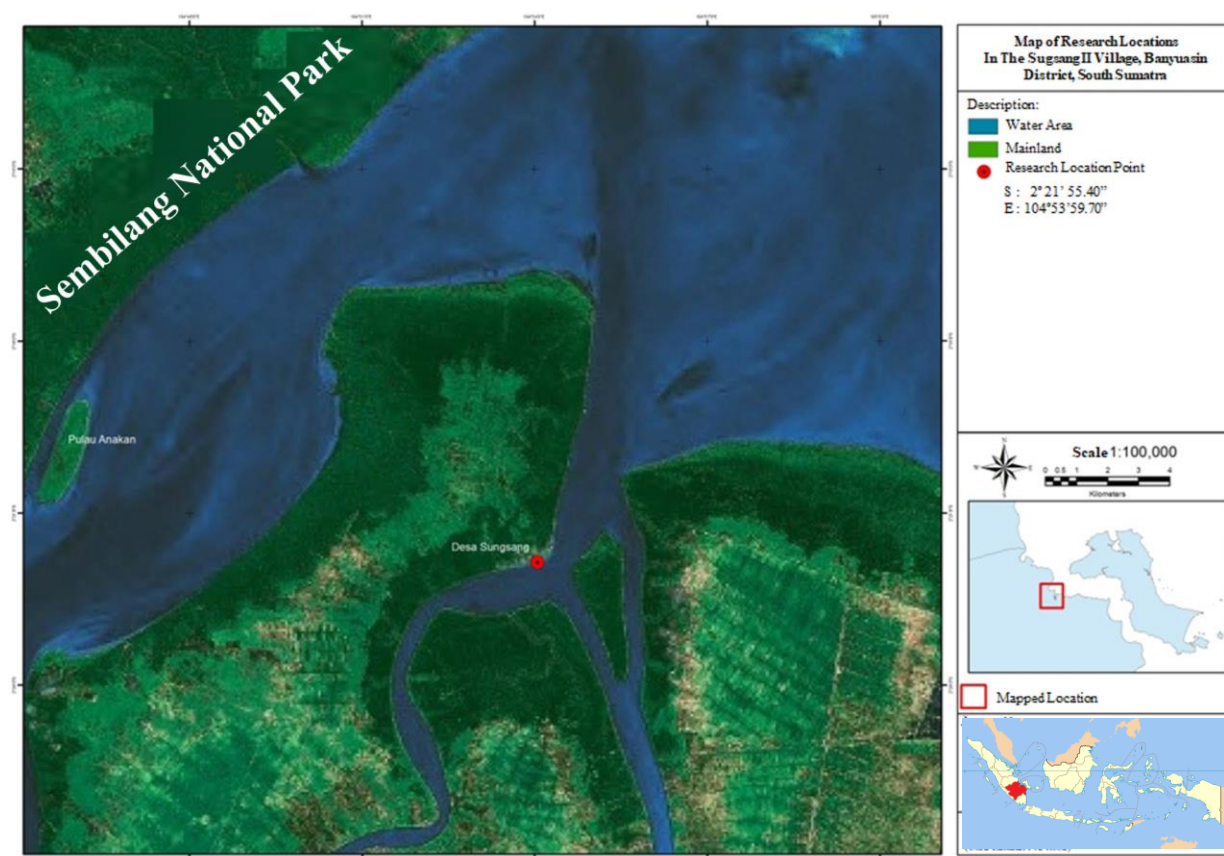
Sembilang National Park

Pulau Anakan

Desa Sungsang

Map of Research Locations In The Sugsang II Village, Banyuasin District, South Sumatra

Description:

Water Area

Mainland

Research Location Point

S : 2° 21' 55.40"
E : 104°53'59.70"

N
W E
S

Scale 1:100,000

0 0.5 1 2 3 4

Kilometers

Mapped Location

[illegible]